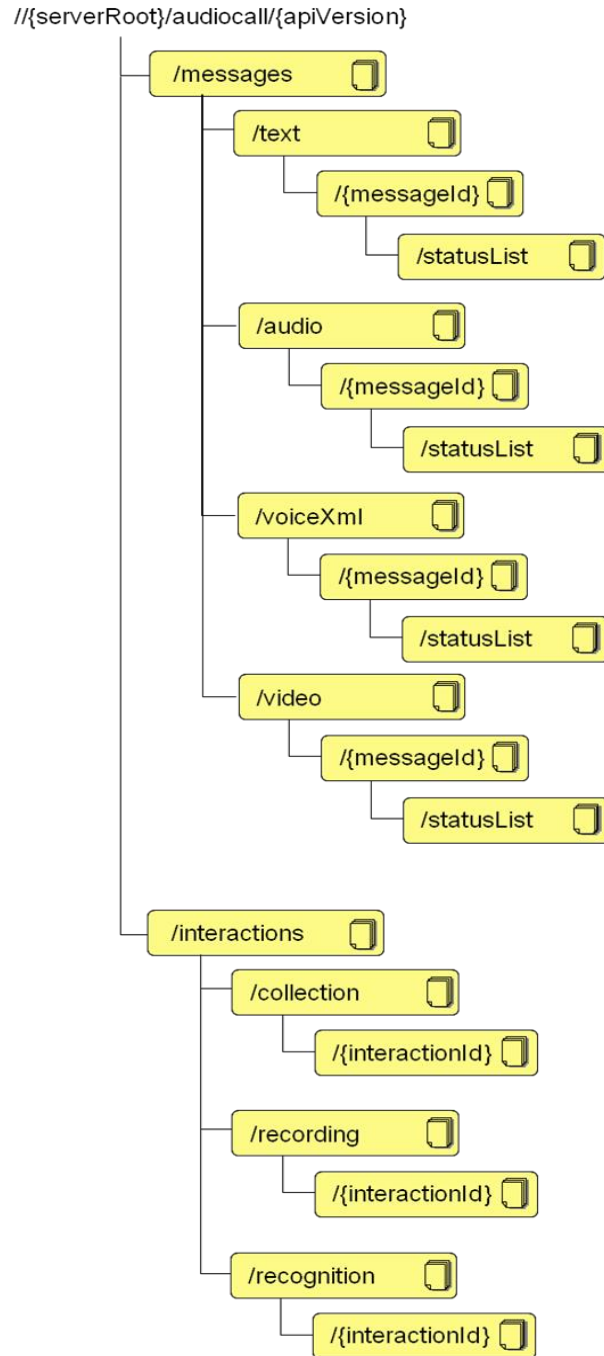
//{serverRoot}/audiocall/{apiVersion}

/messages

/text

/{messageId}

/statusList

/audio

/{messageId}

/statusList

/voiceXml

/{messageId}

/statusList

/video

/{messageId}

/statusList

/interactions

/collection

/{interactionId}

/recording

/{interactionId}

/recognition

/{interactionId}